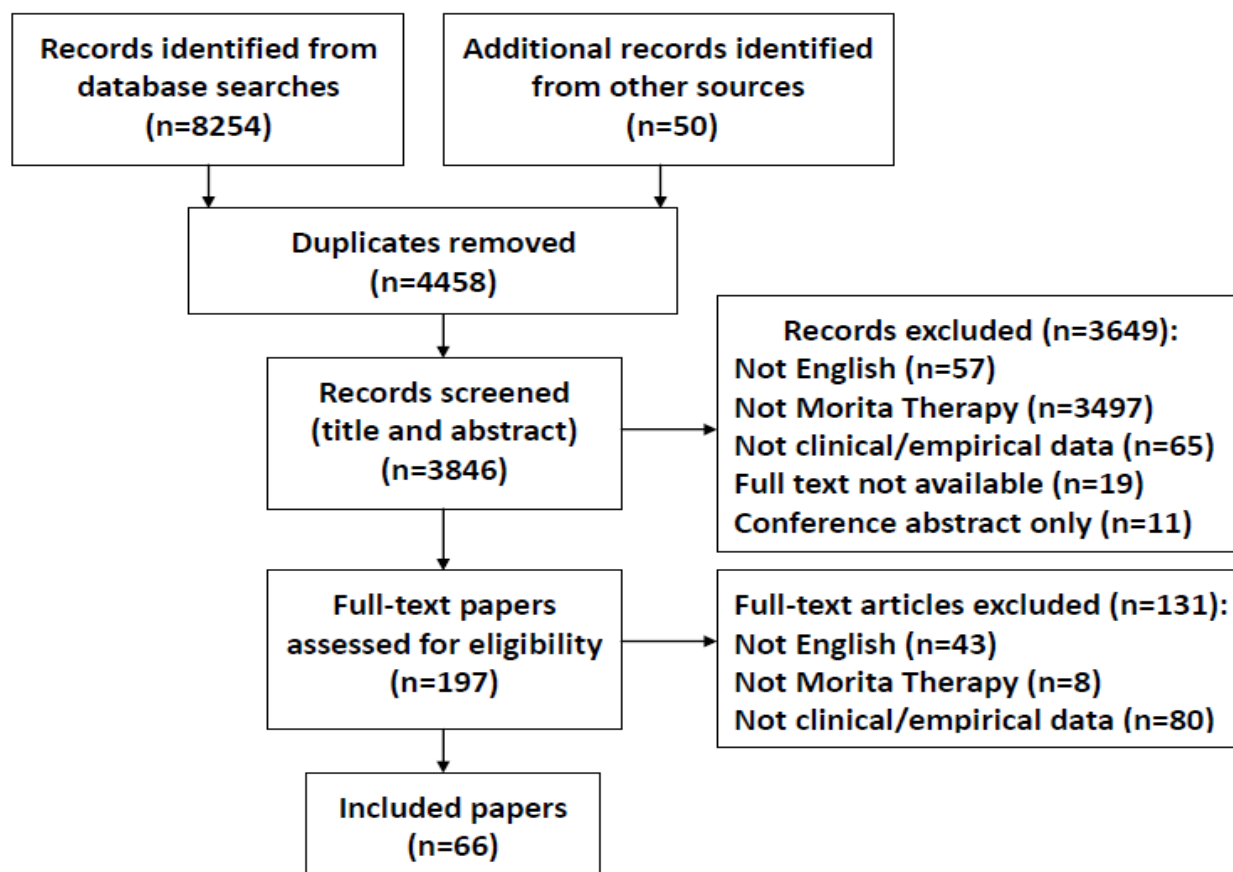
Records identified from database searches
(n=8254)

Additional records identified from other sources
(n=50)

Duplicates removed
(n=4458)

Records screened
(title and abstract)
(n=3846)

Records excluded (n=3649):
Not English (n=57)
Not Morita Therapy (n=3497)
Not clinical/empirical data (n=65)
Full text not available (n=19)
Conference abstract only (n=11)

Full-text papers
assessed for eligibility
(n=197)

Full-text articles excluded (n=131):
Not English (n=43)
Not Morita Therapy (n=8)
Not clinical/empirical data (n=80)

Included papers
(n=66)